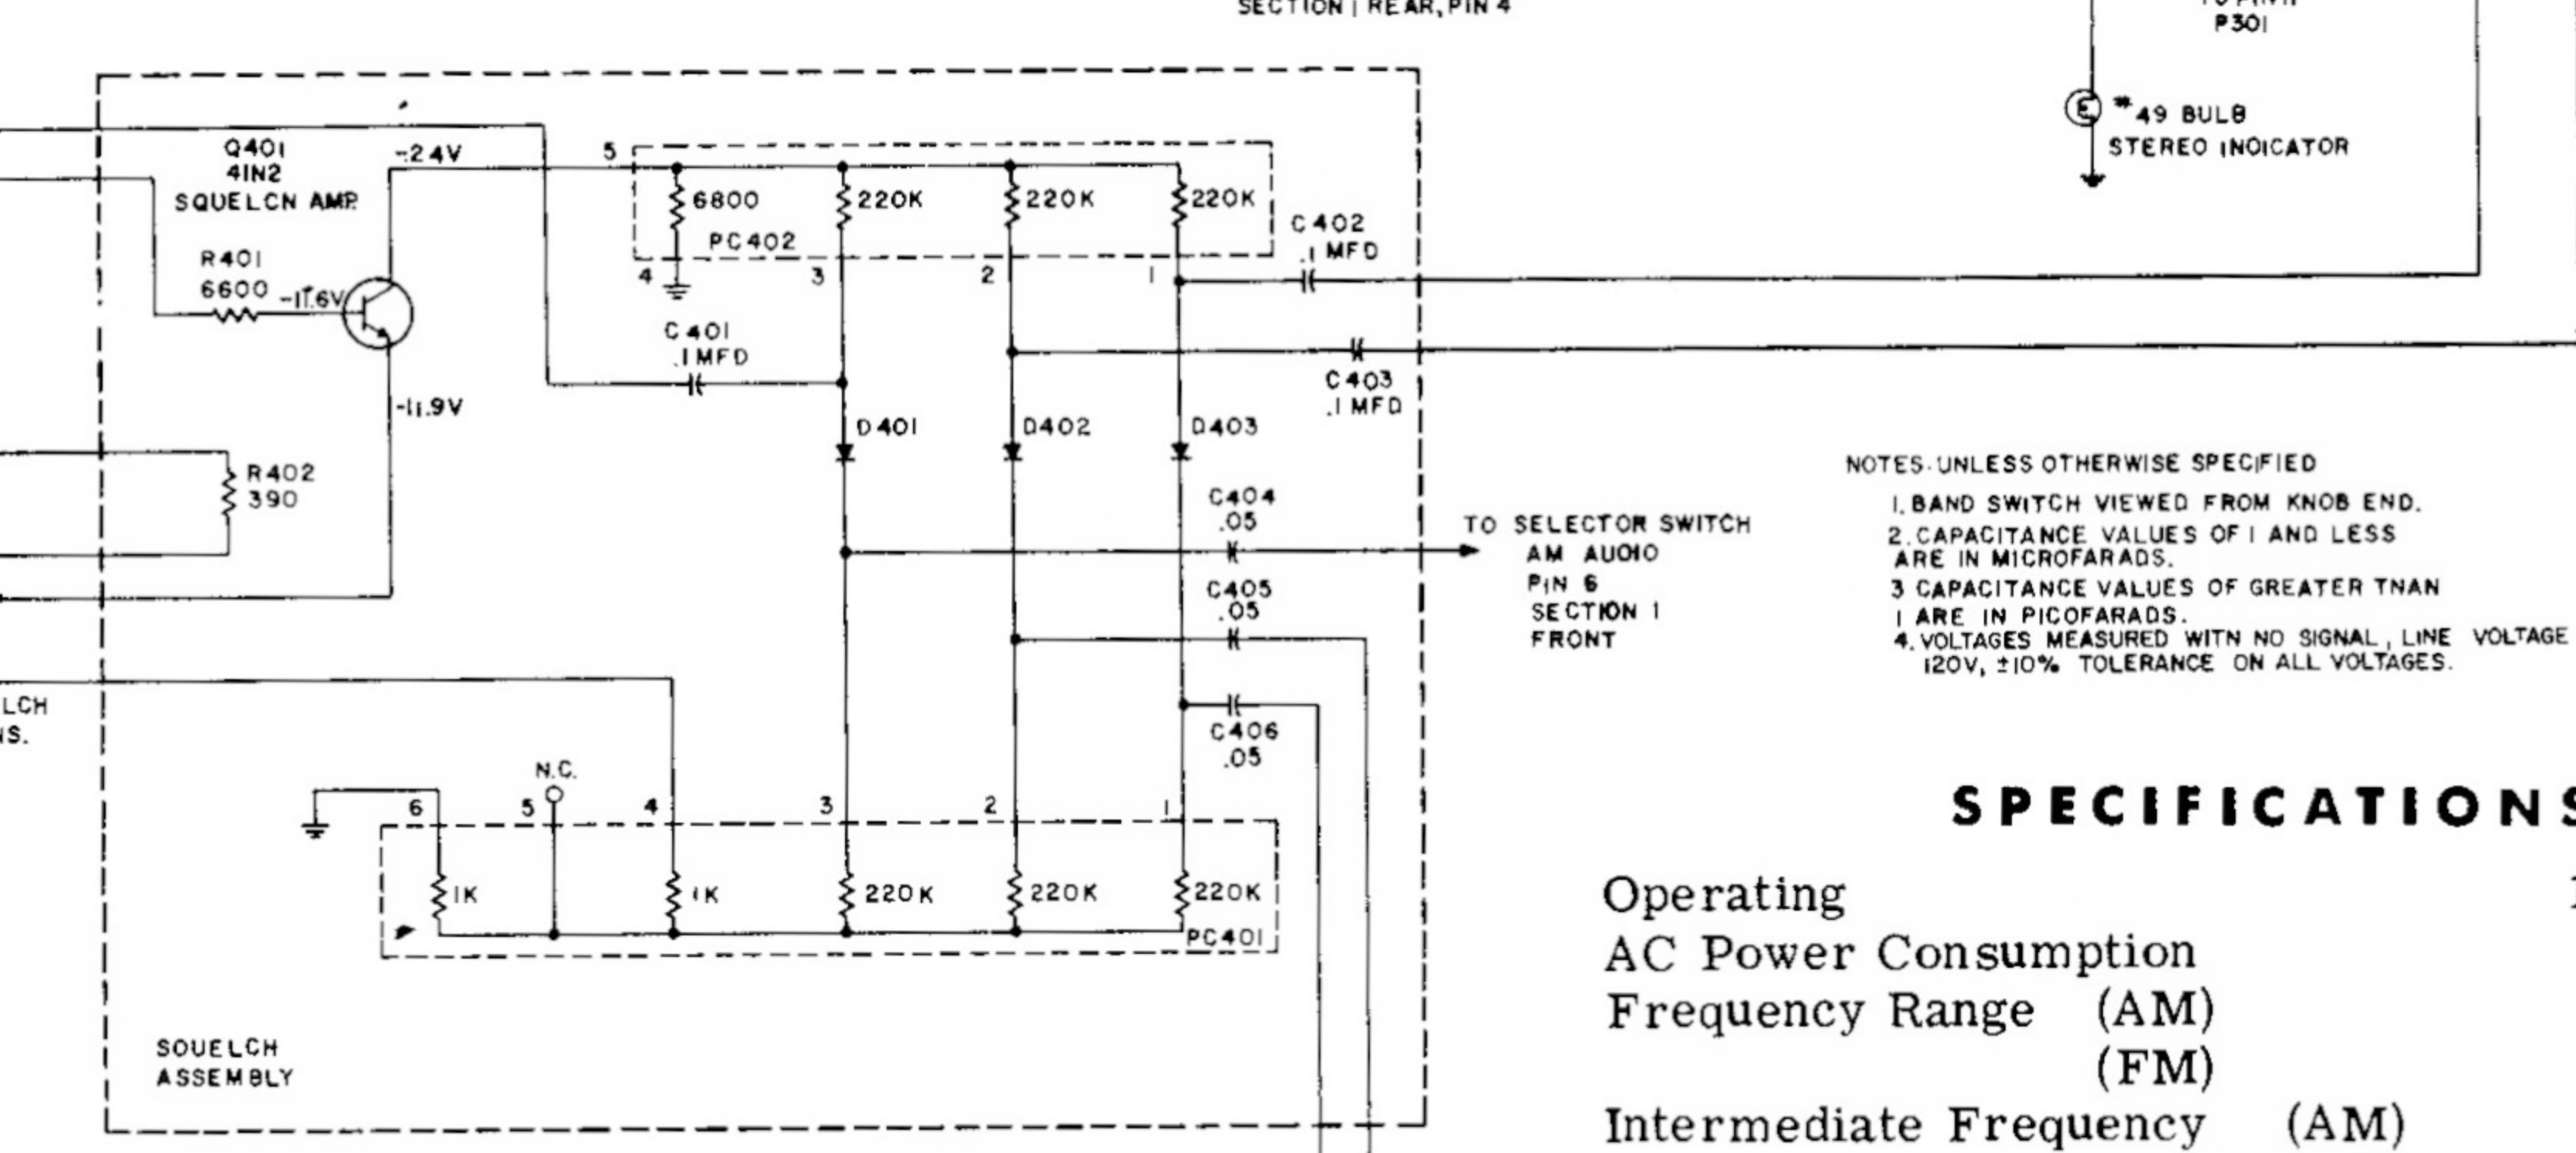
SECTION I REAR, PIN 4

P301

# 49 BULB
STEREO INDICATOR

Q401
41N2
SQUELCN AMP.

-24V

5

6800

220K

220K

220K

PC402

C402
.1 MFD

R401
6600

-11.6V

4

3

2

1

C401
.1 MFD

C403
.1 MFD

-11.9V

D401

D402

D403

R402
390

C404
.05

TO SELECTOR SWITCH
AM AUDIO
PIN 6
SECTION 1
FRONT

C405
.05

NOTES: UNLESS OTHERWISE SPECIFIED
1. BAND SWITCH VIEWED FROM KNOB END.
2. CAPACITANCE VALUES OF 1 AND LESS ARE IN MICROFARADS.
3 CAPACITANCE VALUES OF GREATER TNAN 1 ARE IN PICOFARADS.
4. VOLTAGES MEASURED WITN NO SIGNAL, LINE VOLTAGE 120V, ±10% TOLERANCE ON ALL VOLTAGES.

LCH
NS.

C406
.05

N.C.

6

5

4

3

2

1

1K

1K

220K

220K

220K

PC401

SOUELCH
ASSEMBLY

SPECIFICATIONS

Operating
AC Power Consumption
Frequency Range (AM)
(FM)
Intermediate Frequency (AM)